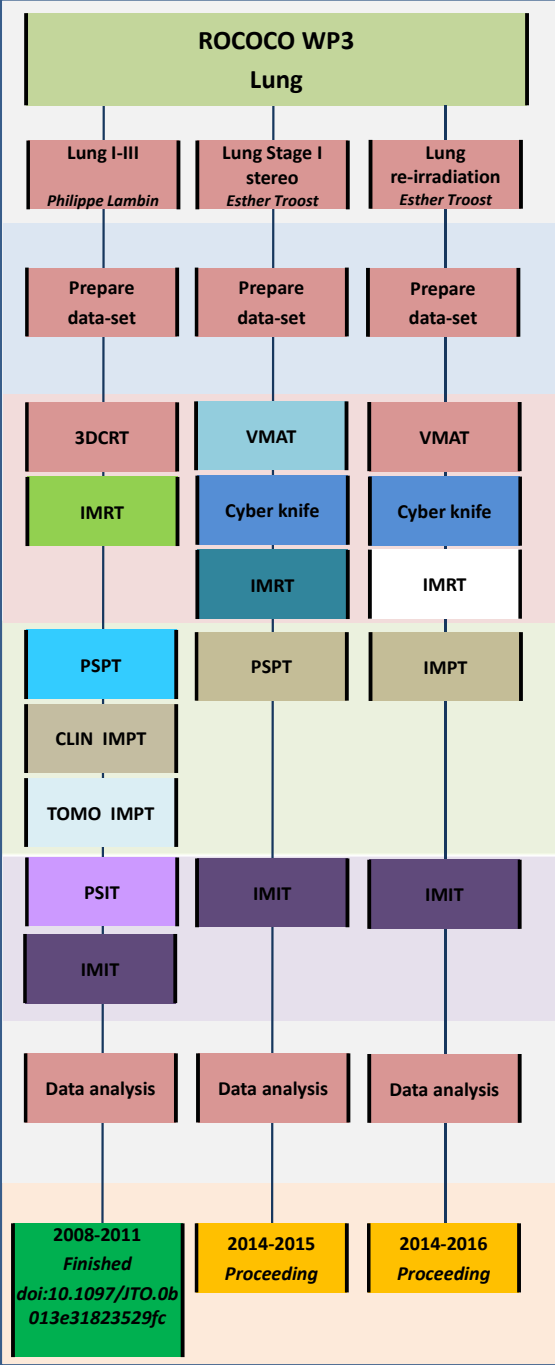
ROCOCO WP3
Lung

Lung I-III
Philippe Lambin

Lung Stage I stereo
Esther Troost

Lung re-irradiation
Esther Troost

Prepare data-set

Prepare data-set

Prepare data-set

3DCRT

VMAT

VMAT

IMRT

Cyber knife

Cyber knife

IMRT

IMRT

PSPT

PSPT

IMPT

CLIN IMPT

TOMO IMPT

PSIT

IMIT

IMIT

IMIT

Data analysis

Data analysis

Data analysis

2008-2011
Finished
doi:10.1097/JTO.0b013e31823529fc

2014-2015
Proceeding

2014-2016
Proceeding